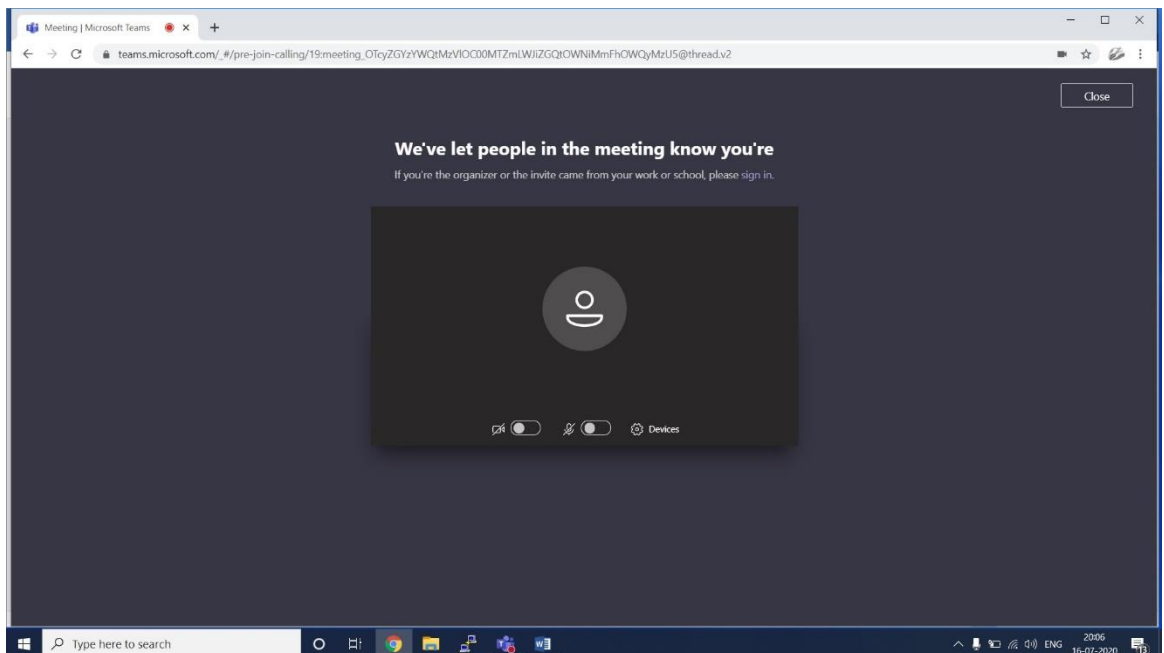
Meeting | Microsoft Teams

teams.microsoft.com/_#/pre-join-calling/19:meeting_OTcyZGYzYWQtMzVlOC00MTZmLWJiZGQtOWNiMmFhOWQyMzU5@thread.v2

Close

We've let people in the meeting know you're

If you're the organizer or the invite came from your work or school, please sign in.

Devices

Type here to search

ENG 20:06 16-07-2020